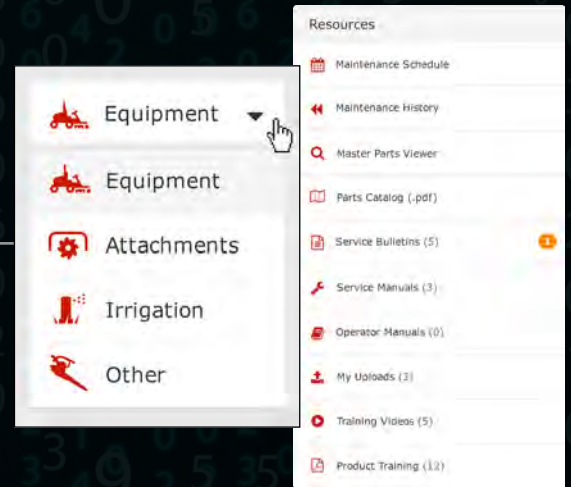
Equipment

Equipment

Attachments

Irrigation

Other

Resources

Maintenance Schedule

Maintenance History

Master Parts Viewer

Parts Catalog (.pdf)

Service Bulletins (5)

1

Service Manuals (3)

Operator Manuals (0)

My Uploads (3)

Training Videos (5)

Product Training (12)